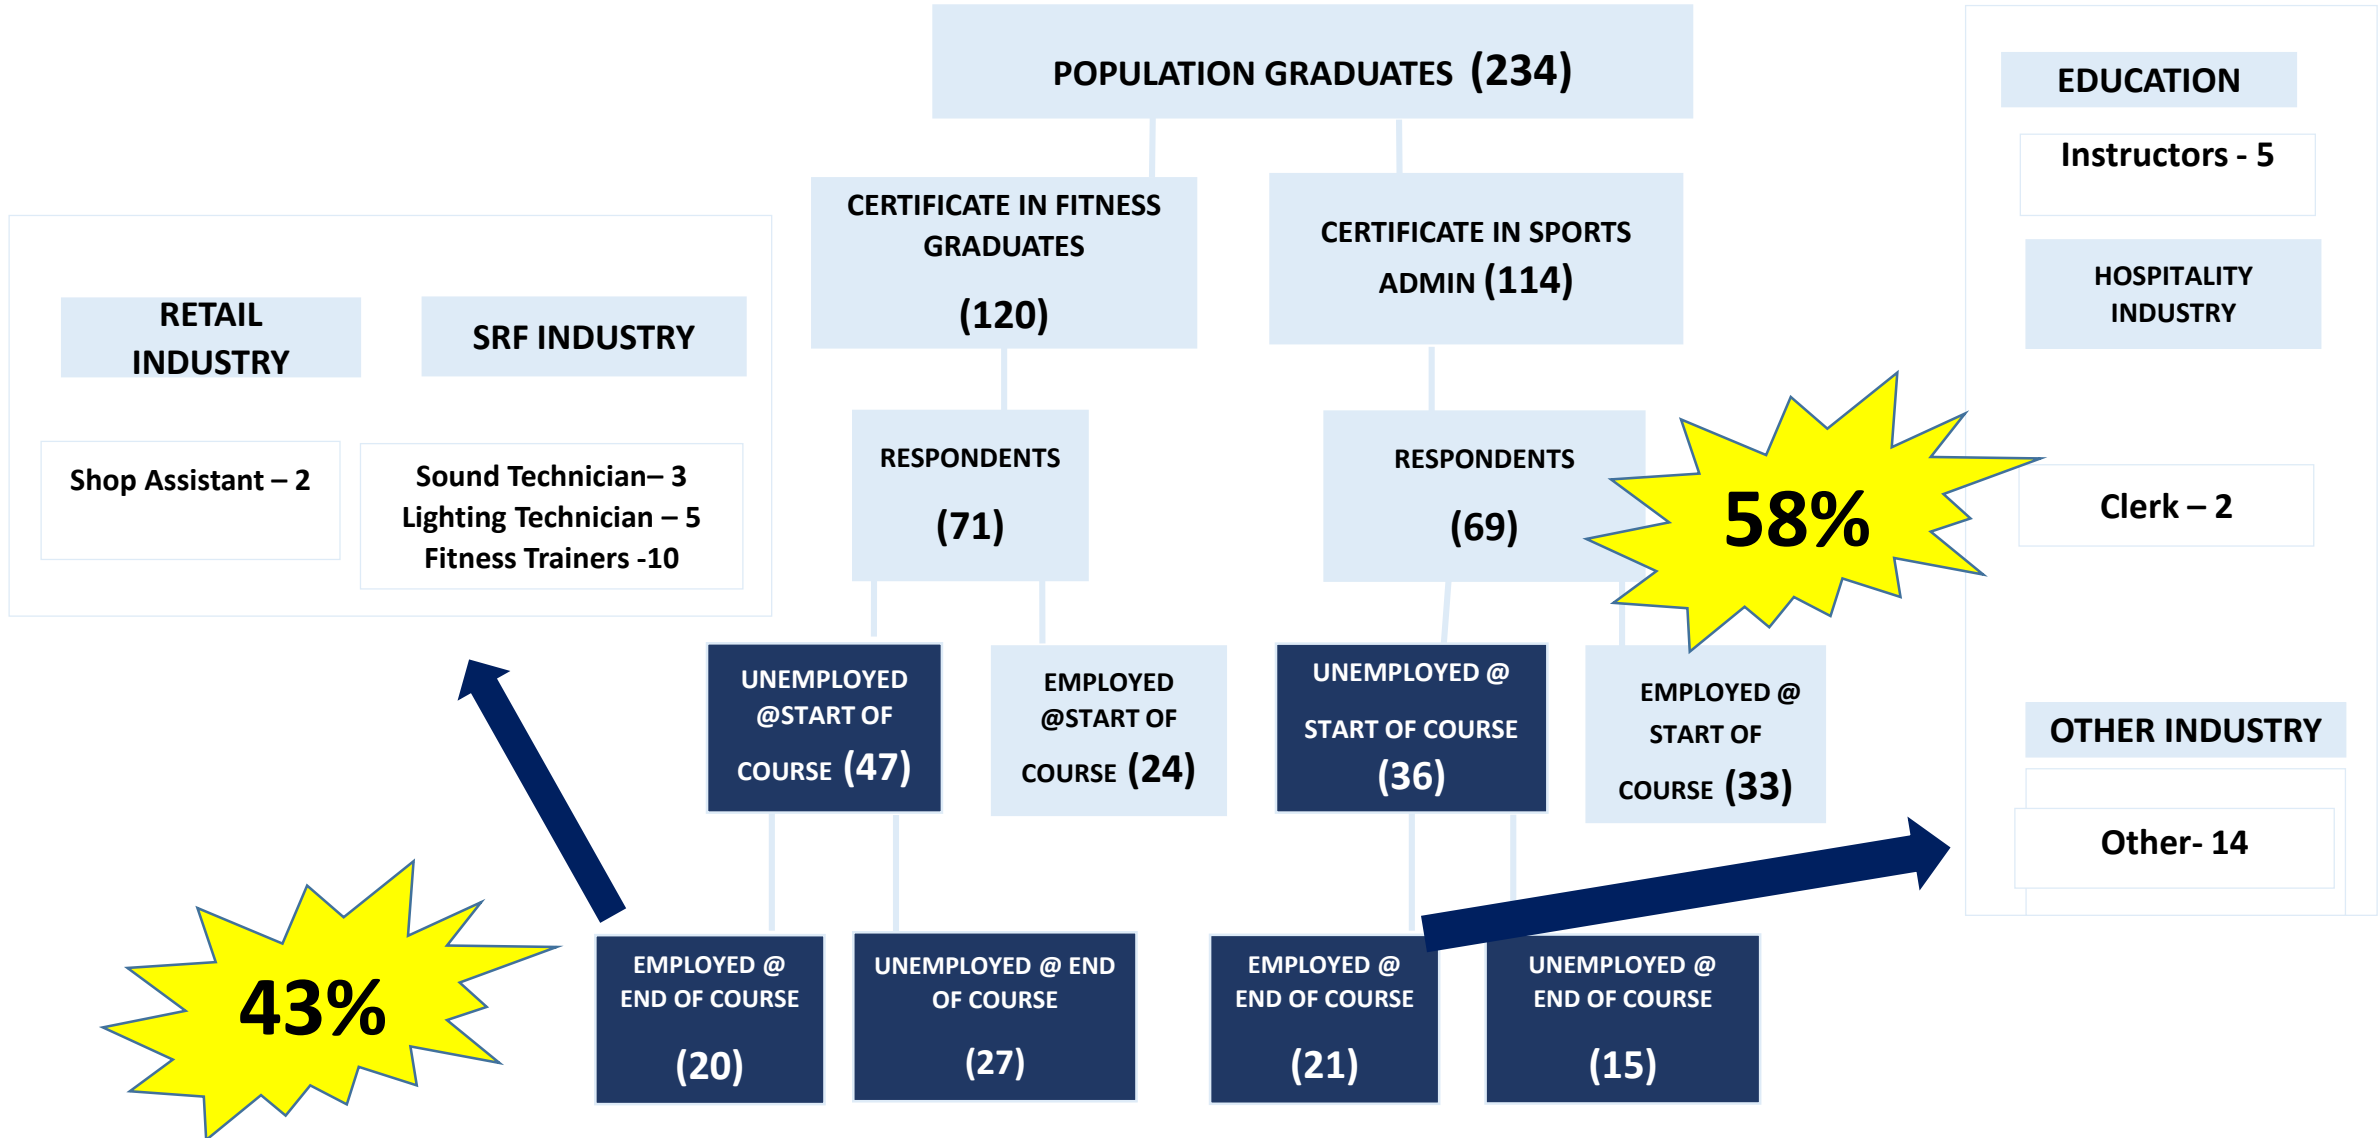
POPULATION GRADUATES (234)

CERTIFICATE IN FITNESS GRADUATES (120)

CERTIFICATE IN SPORTS ADMIN (114)

EDUCATION

Instructors - 5

HOSPITALITY INDUSTRY

RETAIL INDUSTRY

SRF INDUSTRY

Shop Assistant – 2

Sound Technician– 3
Lighting Technician – 5
Fitness Trainers -10

RESPONDENTS (71)

RESPONDENTS (69)

58%

Clerk – 2

UNEMPLOYED @START OF COURSE (47)

EMPLOYED @START OF COURSE (24)

UNEMPLOYED @ START OF COURSE (36)

EMPLOYED @ START OF COURSE (33)

OTHER INDUSTRY

Other- 14

43%

EMPLOYED @ END OF COURSE (20)

UNEMPLOYED @ END OF COURSE (27)

EMPLOYED @ END OF COURSE (21)

UNEMPLOYED @ END OF COURSE (15)